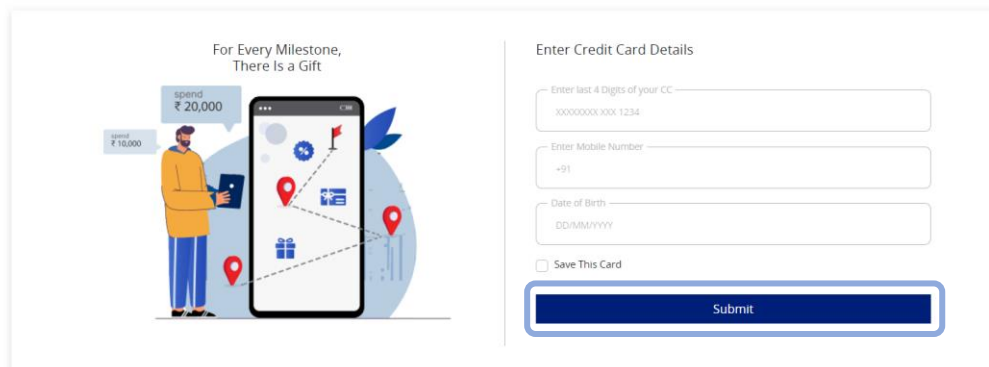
For Every Milestone,
There Is a Gift

spend
₹ 20,000

spend
₹ 10,000

%

Enter Credit Card Details

Enter last 4 Digits of your CC
XXXXXXXX XXX 1234

Enter Mobile Number
+91

Date of Birth
DD/MM/YYYY

Save This Card

Submit